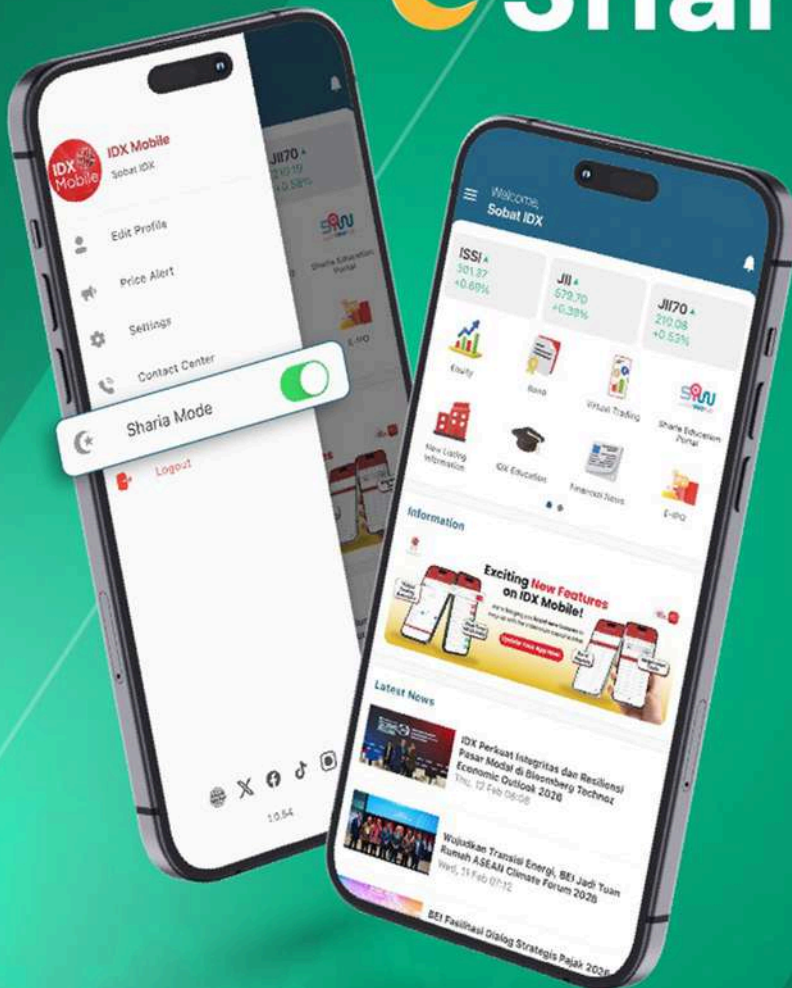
Shar

IDX Mobile
Sobat IDX

Edit Profile

Price Alert

Settings

Contact Center

Sharia Mode

Logout

10.54

JII70
210.19
+0.58%

Sharia Education Portal

E-IPO

Welcome,
Sobat IDX

ISSI
301.27
+0.68%

JII
579.70
+0.38%

JII70
210.08
+0.53%

Equity

Bond

Virtual Trading

Sharia Education Portal

New Listing Information

IDX Education

Financial News

E-IPO

Information

Exciting New Features on IDX Mobile!

Update Your App Now!

Latest News

IDX Perkuat Integritas dan Resiliensi Pasar Modal di Bloomberg Technoz Economic Outlook 2026
Thu, 12 Feb 06:08

Wujudkan Transisi Energi, BEI Jadi Tuan Rumah ASEAN Climate Forum 2026
Wed, 11 Feb 07:12

BEI Fasilitasi Dialog Strategis Pajak 2026